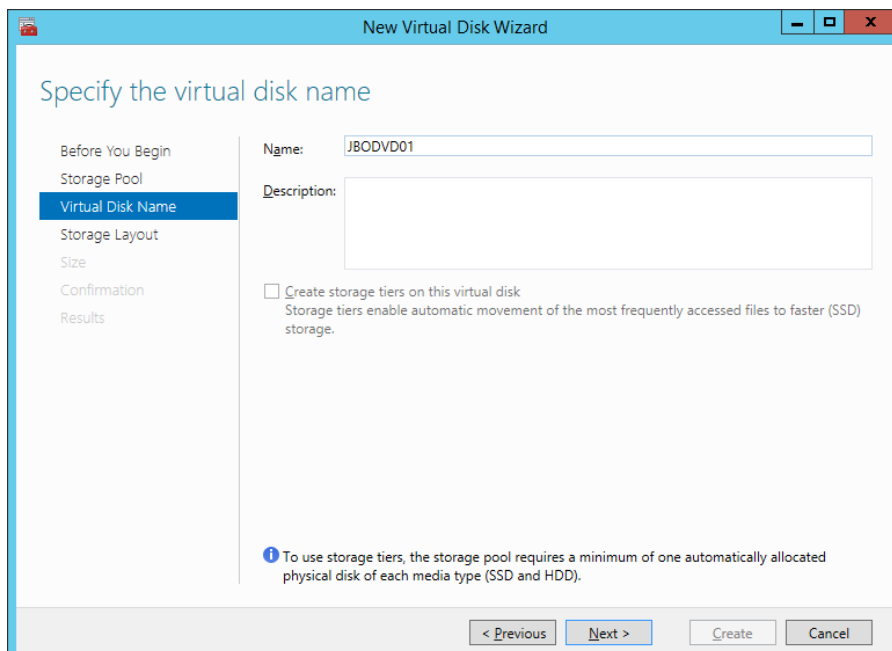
New Virtual Disk Wizard

Specify the virtual disk name

Before You Begin
Storage Pool
Virtual Disk Name
Storage Layout
Size
Confirmation
Results

Name: JBODVD01

Description:

Create storage tiers on this virtual disk
Storage tiers enable automatic movement of the most frequently accessed files to faster (SSD) storage.

To use storage tiers, the storage pool requires a minimum of one automatically allocated physical disk of each media type (SSD and HDD).

< Previous Next > Create Cancel